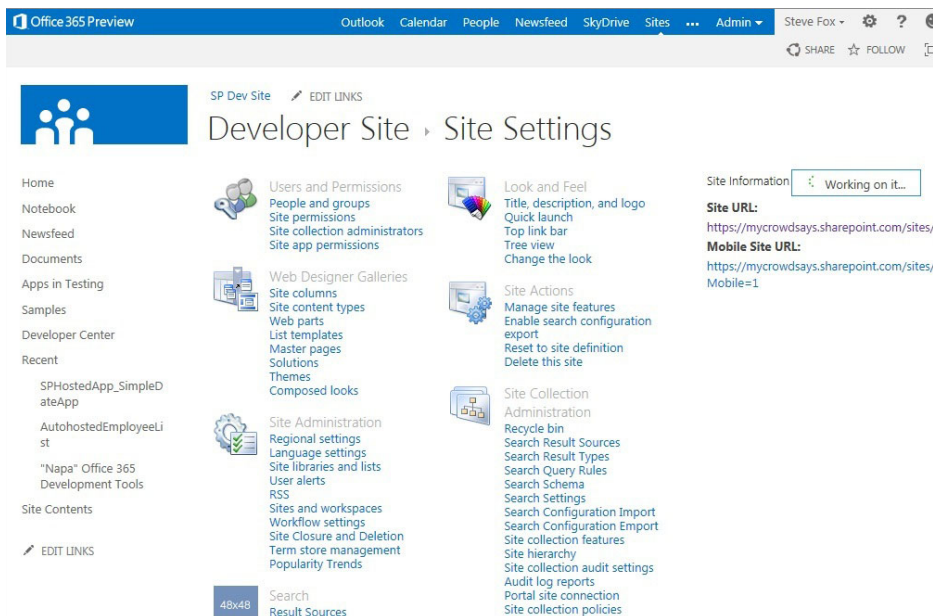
Office 365 Preview

Outlook Calendar People Newsfeed SkyDrive Sites ... Admin ▾ Steve Fox ▾ ? 

SHARE ☆ FOLLOW

SP Dev Site EDIT LINKS

Developer Site › Site Settings

Home
Notebook
Newsfeed
Documents
Apps in Testing
Samples
Developer Center
Recent
SPHostedApp_SimpleDateApp
AutohostedEmployeeList
"Napa" Office 365 Development Tools
Site Contents
EDIT LINKS

Users and Permissions
People and groups
Site permissions
Site collection administrators
Site app permissions

Web Designer Galleries
Site columns
Site content types
Web parts
List templates
Master pages
Solutions
Themes
Composed looks

Site Administration
Regional settings
Language settings
Site libraries and lists
User alerts
RSS
Sites and workspaces
Workflow settings
Site Closure and Deletion
Term store management
Popularity Trends

48x48
Search
Result Sources

Look and Feel
Title, description, and logo
Quick launch
Top link bar
Tree view
Change the look

Site Actions
Manage site features
Enable search configuration export
Reset to site definition
Delete this site

Site Collection Administration
Recycle bin
Search Result Sources
Search Result Types
Search Query Rules
Search Schema
Search Settings
Search Configuration Import
Search Configuration Export
Site collection features
Site hierarchy
Site collection audit settings
Audit log reports
Portal site connection
Site collection policies

Site Information
Working on it...
Site URL:
https://mycrowdsays.sharepoint.com/sites/
Mobile Site URL:
https://mycrowdsays.sharepoint.com/sites/
Mobile=1